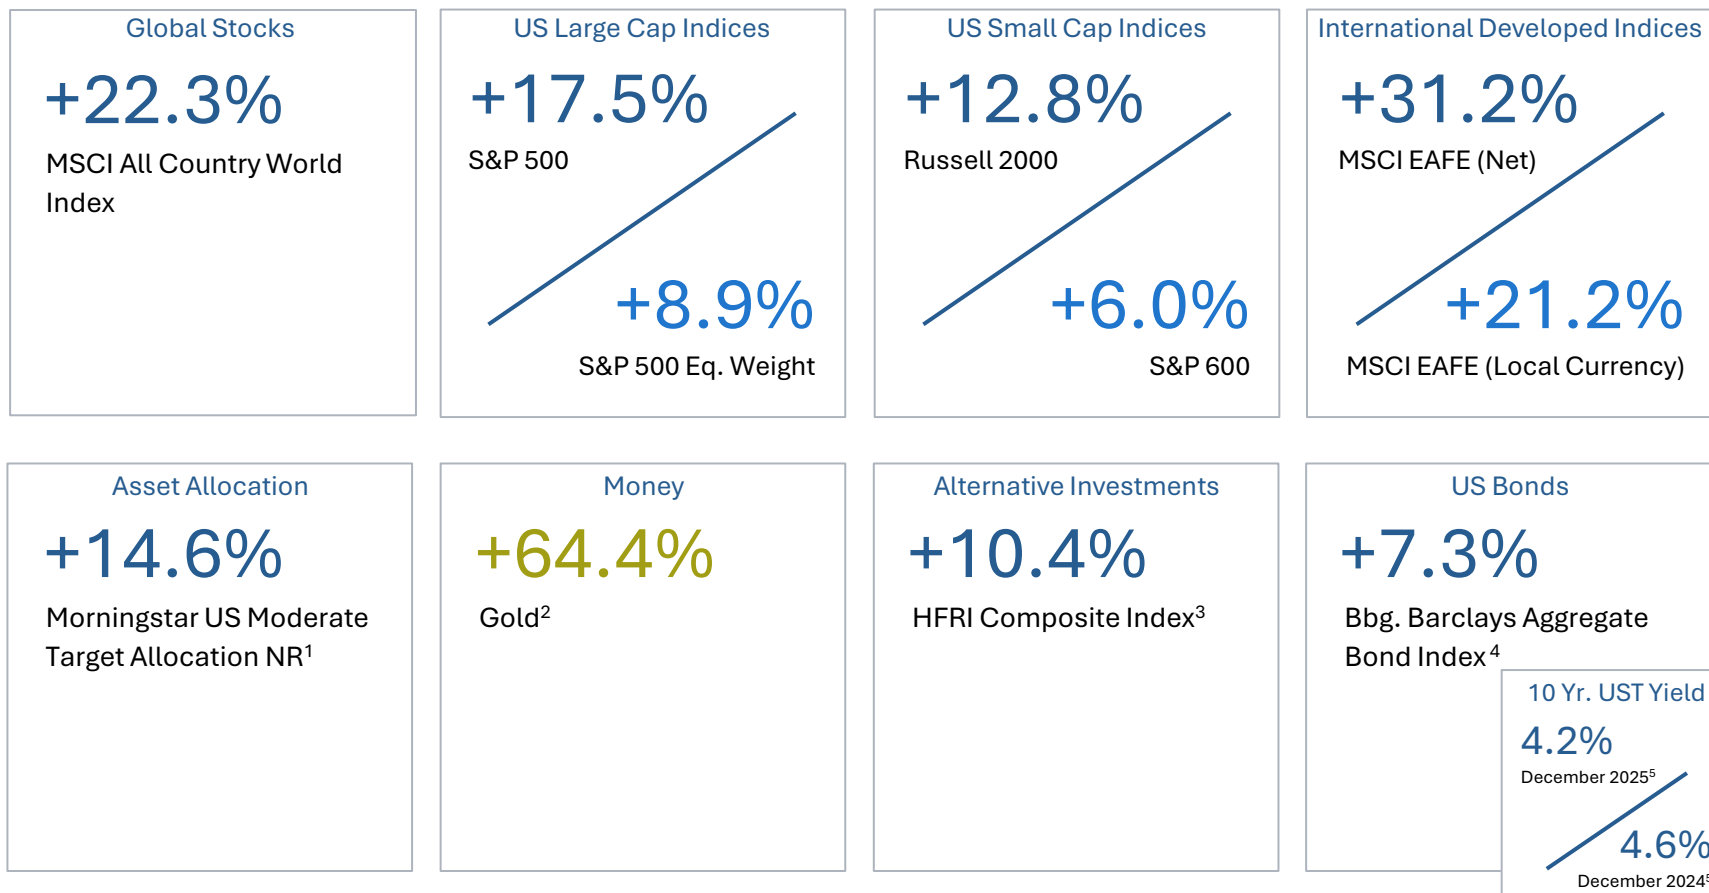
Global Stocks

+22.3%

MSCI All Country World Index

US Large Cap Indices

+17.5%

S&P 500

+8.9%

S&P 500 Eq. Weight

US Small Cap Indices

+12.8%

Russell 2000

+6.0%

S&P 600

International Developed Indices

+31.2%

MSCI EAFE (Net)

+21.2%

MSCI EAFE (Local Currency)

Asset Allocation

+14.6%

Morningstar US Moderate Target Allocation NR$^1$

Money

+64.4%

Gold$^2$

Alternative Investments

+10.4%

HFRI Composite Index$^3$

US Bonds

+7.3%

Bbg. Barclays Aggregate Bond Index$^4$

10 Yr. UST Yield

4.2%

December 2025$^5$

4.6%

December 2024$^5$